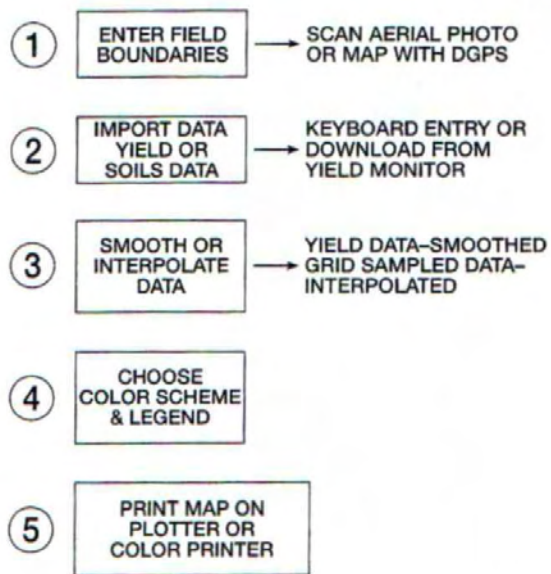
1
ENTER FIELD BOUNDARIES
SCAN AERIAL PHOTO OR MAP WITH DGPS

2
IMPORT DATA YIELD OR SOILS DATA
KEYBOARD ENTRY OR DOWNLOAD FROM YIELD MONITOR

3
SMOOTH OR INTERPOLATE DATA
YIELD DATA–SMOOTHED GRID SAMPLED DATA–INTERPOLATED

4
CHOOSE COLOR SCHEME & LEGEND

5
PRINT MAP ON PLOTTER OR COLOR PRINTER